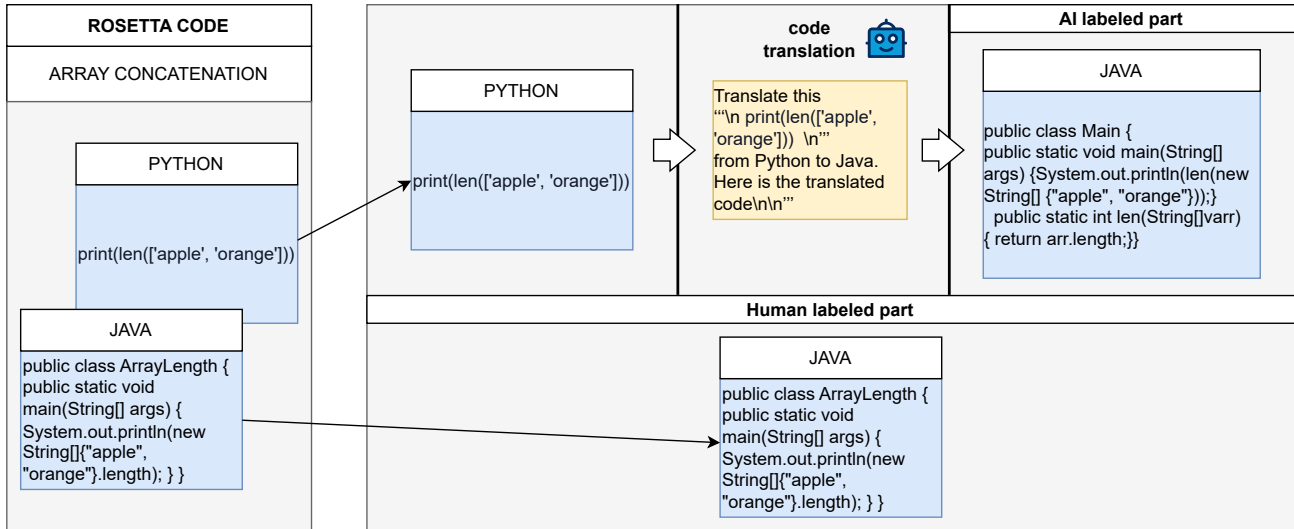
ROSETTA CODE

ARRAY CONCATENATION

PYTHON

print(len(['apple', 'orange']))

JAVA

public class ArrayLength { public static void main(String[] args) { System.out.println(new String[]{"apple", "orange"}.length); } }

PYTHON

print(len(['apple', 'orange']))

code translation

Translate this “'\n print(len(['apple', 'orange'])) \n"' from Python to Java. Here is the translated code\n\n"'

AI labeled part

JAVA

public class Main { public static void main(String[] args) {System.out.println(len(new String[] {"apple", "orange"}));} public static int len(String[]varr) { return arr.length;}}

Human labeled part

JAVA

public class ArrayLength { public static void main(String[] args) { System.out.println(new String[]{"apple", "orange"}.length); } }